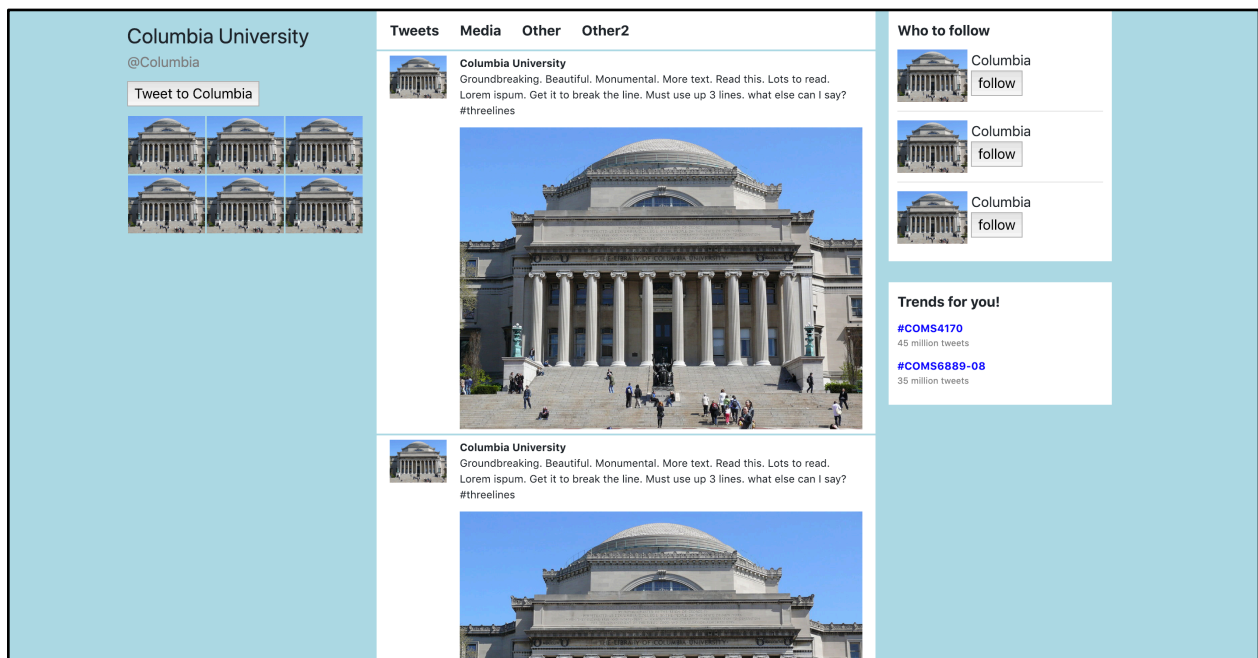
Columbia University
@Columbia
Tweet to Columbia

Tweets Media Other Other2

Columbia University
Groundbreaking. Beautiful. Monumental. More text. Read this. Lots to read. Lorem ispum. Get it to break the line. Must use up 3 lines. what else can I say? #threelines

Columbia University
Groundbreaking. Beautiful. Monumental. More text. Read this. Lots to read. Lorem ispum. Get it to break the line. Must use up 3 lines. what else can I say? #threelines

Who to follow
Columbia
follow
Columbia
follow
Columbia
follow

Trends for you!
#COMS4170
45 million tweets
#COMS6889-08
35 million tweets